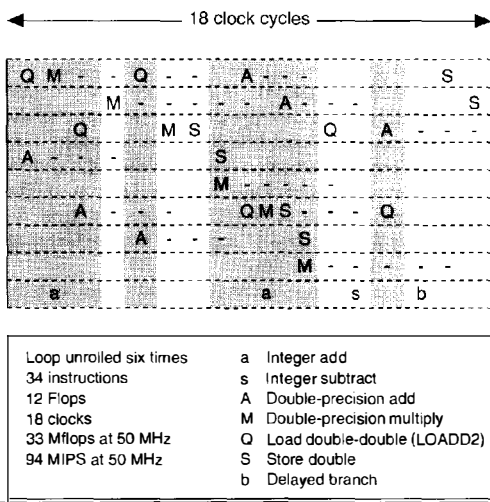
18 clock cycles

Q M - - Q - - A - - S
M - - - - A - - S
Q M S Q A - - -
A - - - S
M - - - -
A - - Q M S - - - Q
A - - - S
M - - - -
a a s b

Loop unroiled six times
34 instructions
12 Flops
18 clocks
33 Mflops at 50 MHz
94 MIPS at 50 MHz

a Integer add
s Integer subtract
A Double-precision add
M Double-precision multiply
Q Load double-double (LOADD2)
S Store double
b Delayed branch